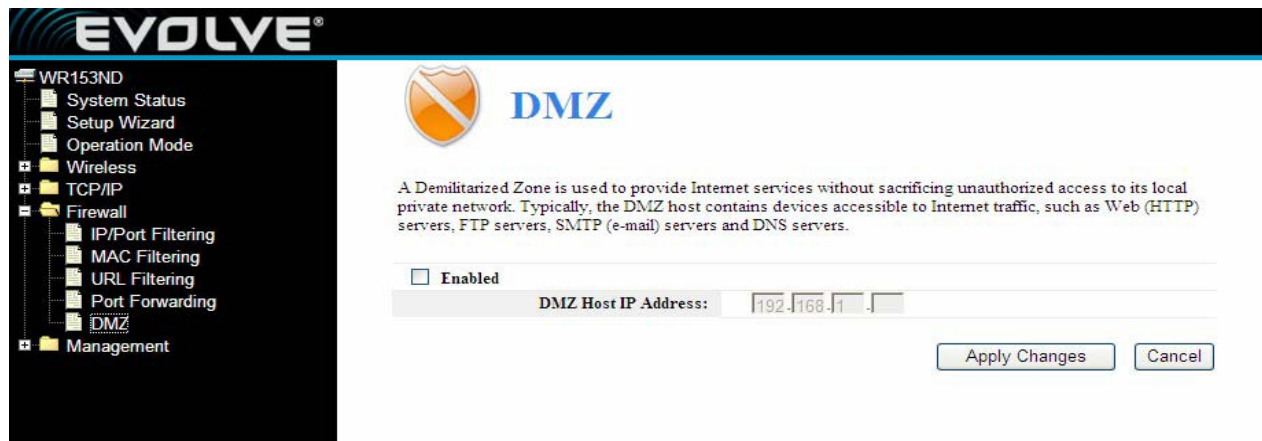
EVOLVE®

WR153ND
System Status
Setup Wizard
Operation Mode
Wireless
TCP/IP
Firewall
IP/Port Filtering
MAC Filtering
URL Filtering
Port Forwarding
DMZ
Management

DMZ

A Demilitarized Zone is used to provide Internet services without sacrificing unauthorized access to its local private network. Typically, the DMZ host contains devices accessible to Internet traffic, such as Web (HTTP) servers, FTP servers, SMTP (e-mail) servers and DNS servers.

Enabled

DMZ Host IP Address: 192 . 168 . 1 .

Apply Changes Cancel